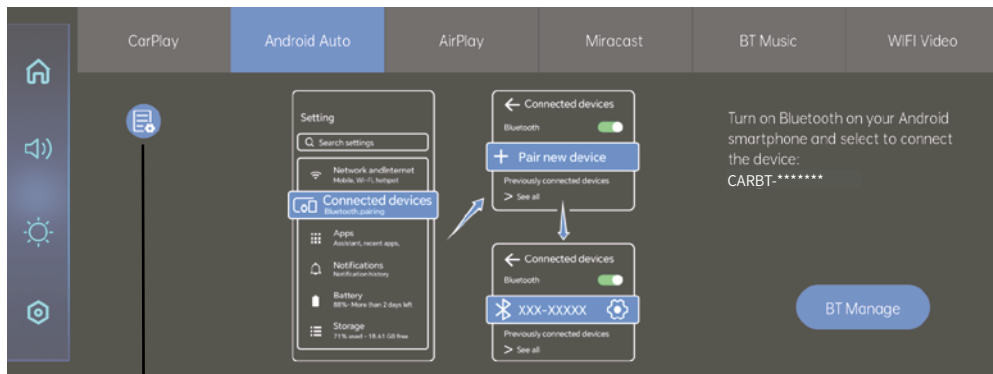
CarPlay
Android Auto
AirPlay
Miracast
BT Music
WIFI Video

Setting
Search settings
Network andInternet
Mobile, Wi-Fi, hotspot
Connected devices
Bluetooth,pairing
Apps
Assistant, recent apps,
Notifications
Notification history
Battery
88% - More than 2 days left
Storage
71% used - 18.61 GB free

← Connected devices
Bluetooth
+ Pair new device
Previously connected devices
> See all

← Connected devices
Bluetooth
XXX-XXXXX
Previously connected devices
> See all

Turn on Bluetooth on your Android smartphone and select to connect the device:
CARBT-*******

BT Manage